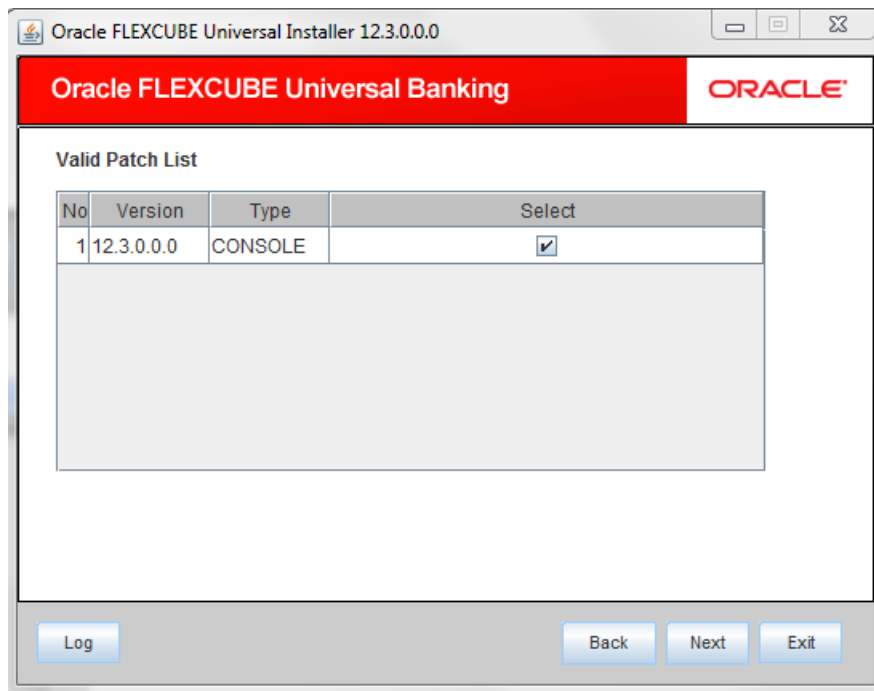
Oracle FLEXCUBE Universal Installer 12.3.0.0.0

Oracle FLEXCUBE Universal Banking

ORACLE

Valid Patch List

| No | Version | Type | Select |
|---|---|---|---|
| 1 | 12.3.0.0.0 | CONSOLE | ✔ |

Log

Back

Next

Exit